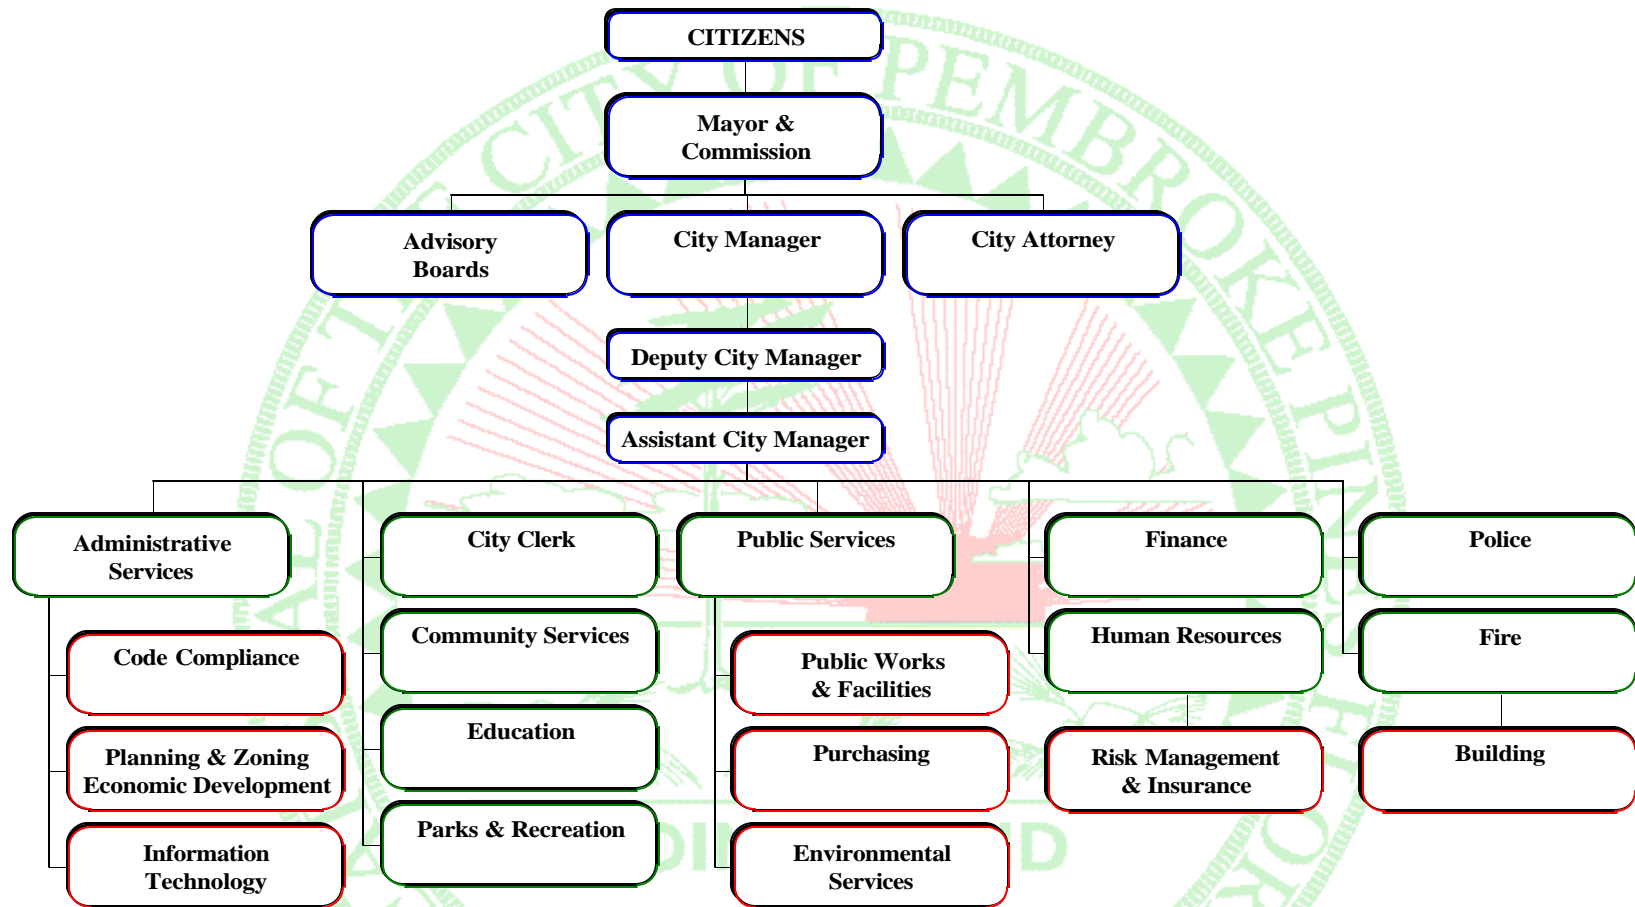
CITIZENS

Mayor & Commission

Advisory Boards

City Manager

City Attorney

Deputy City Manager

Assistant City Manager

Administrative Services

Code Compliance

Planning & Zoning Economic Development

Information Technology

City Clerk

Community Services

Education

Parks & Recreation

Public Services

Public Works & Facilities

Purchasing

Environmental Services

Finance

Human Resources

Risk Management & Insurance

Police

Fire

Building